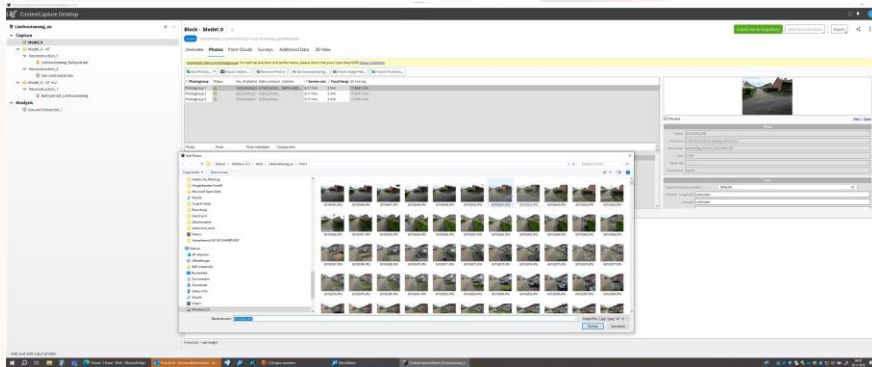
ContextCapture Desktop

Lindholmsweg_xx

Capture

Analysis

Block - Model_0

Overview Photos Point Clouds Surveys Additional Data 3D View

Submit aerial triangulation

Export

Photogroup 1
Photogroup 2
Photogroup 3

Add Photos

Organize New folder

Desktop
Downloads
Documents
Pictures
Music
Videos
Windows (C:)

File name:

Open Cancel

Add and edit input photos